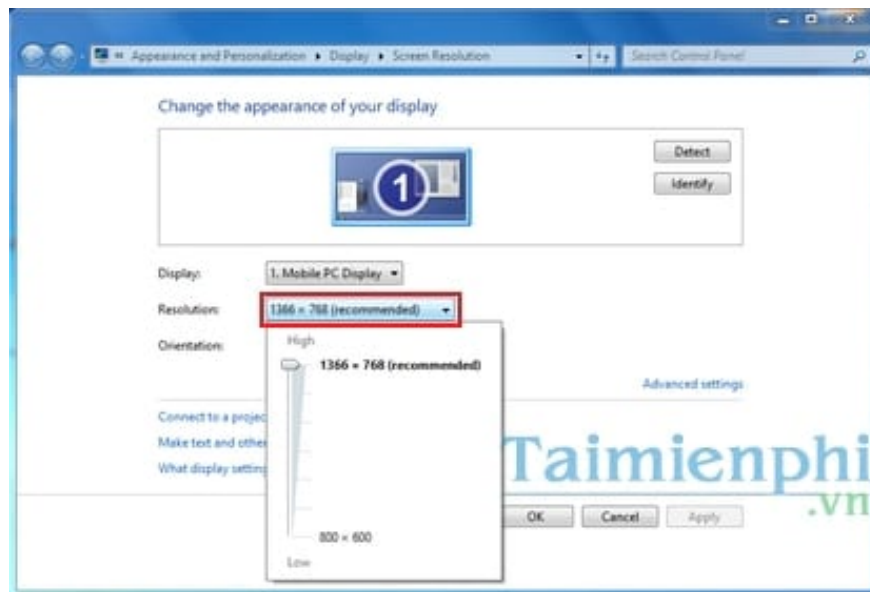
« Appearance and Personalization ▸ Display ▸ Screen Resolution

Search Control Panel

Change the appearance of your display

1

Detect

Identify

Display: 1. Mobile PC Display

Resolution: 1366 × 768 (recommended)

Orientation:

High

1366 × 768 (recommended)

800 × 600

Low

Advanced settings

Connect to a projec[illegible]

Make text and othe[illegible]

What display settin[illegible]

OK

Cancel

Apply

Taimienphi
.vn